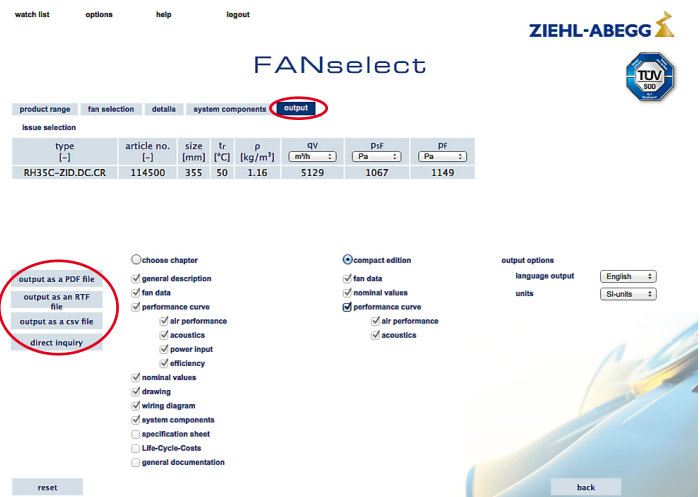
watch list options help logout

ZIEHL-ABEGG

FANselect

TÜV SÜD

product range fan selection details system components output

issue selection

| type [–] | article no. [–] | size [mm] | tr [°C] | ρ [kg/m³] | qV m³/h | psF Pa | pF Pa |
|---|---|---|---|---|---|---|---|
| RH35C-ZID.DC.CR | 114500 | 355 | 50 | 1.16 | 5129 | 1067 | 1149 |

output as a PDF file
output as an RTF file
output as a csv file
direct inquiry

choose chapter
general description
fan data
performance curve
air performance
acoustics
power input
efficiency
nominal values
drawing
wiring diagram
system components
specification sheet
Life-Cycle-Costs
general documentation

compact edition
fan data
nominal values
performance curve
air performance
acoustics

output options
language output English
units SI-units

reset

back